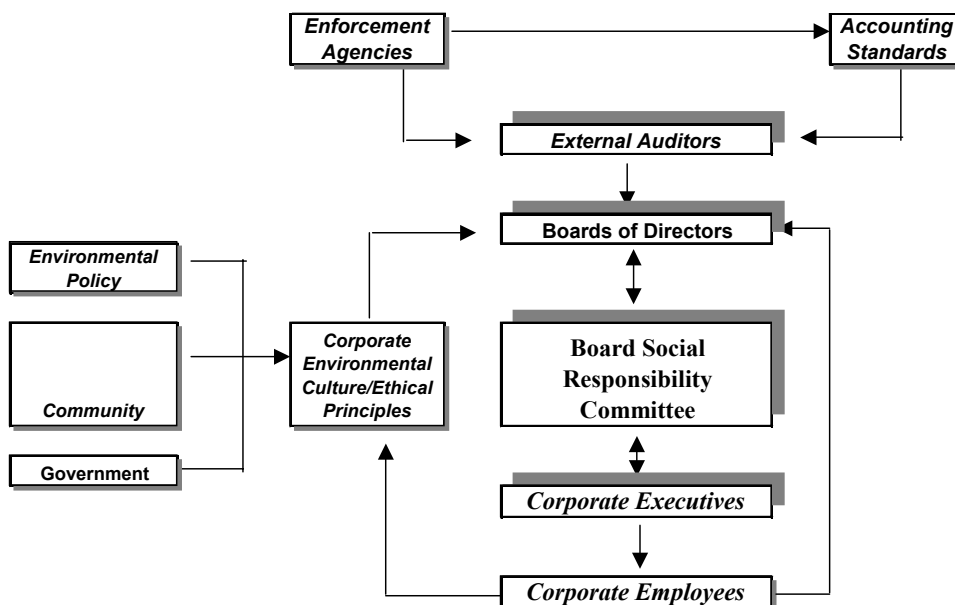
Enforcement Agencies

Accounting Standards

External Auditors

Environmental Policy

Boards of Directors

Community

Corporate Environmental Culture/Ethical Principles

Board Social Responsibility Committee

Government

Corporate Executives

Corporate Employees